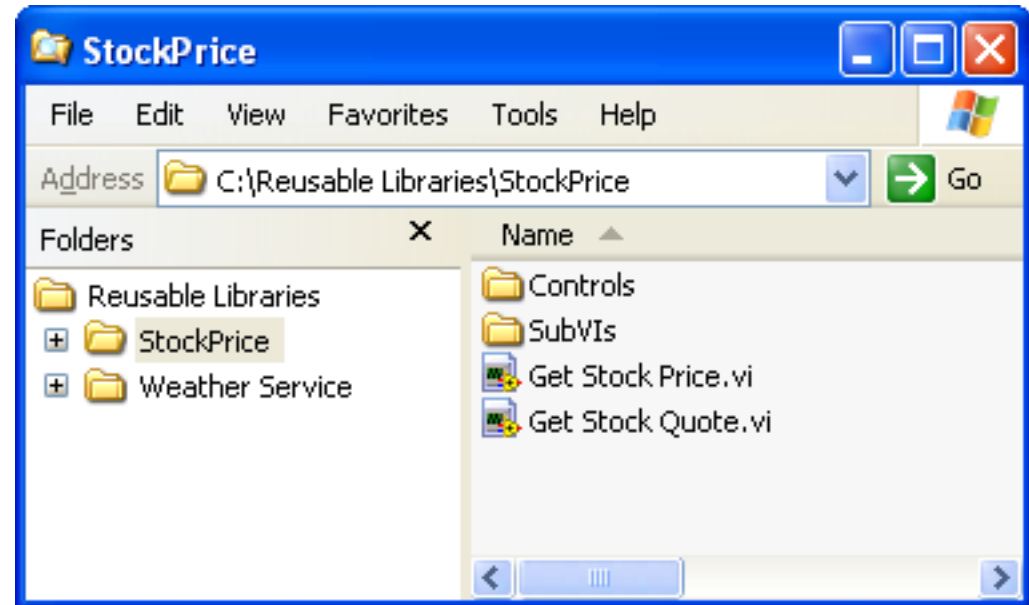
StockPrice

File Edit View Favorites Tools Help

Address C:\Reusable Libraries\StockPrice Go

Folders ✕

Reusable Libraries
StockPrice
Weather Service

Name

Controls
SubVIs
Get Stock Price.vi
Get Stock Quote.vi